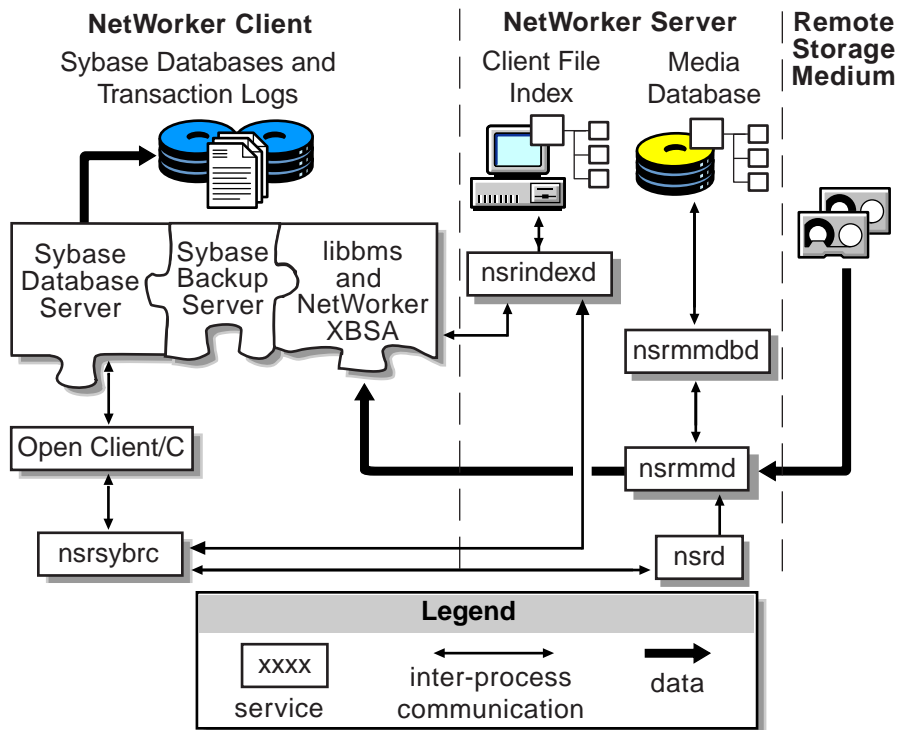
NetWorker Client

Sybase Databases and Transaction Logs

NetWorker Server

Client File Index

Media Database

Remote Storage Medium

Sybase Database Server

Sybase Backup Server

libbms and NetWorker XBSA

nsrindexd

nsrmmdbd

Open Client/C

nsrmmd

nsrsybrc

nsrd

Legend

xxxx

service

inter-process communication

data